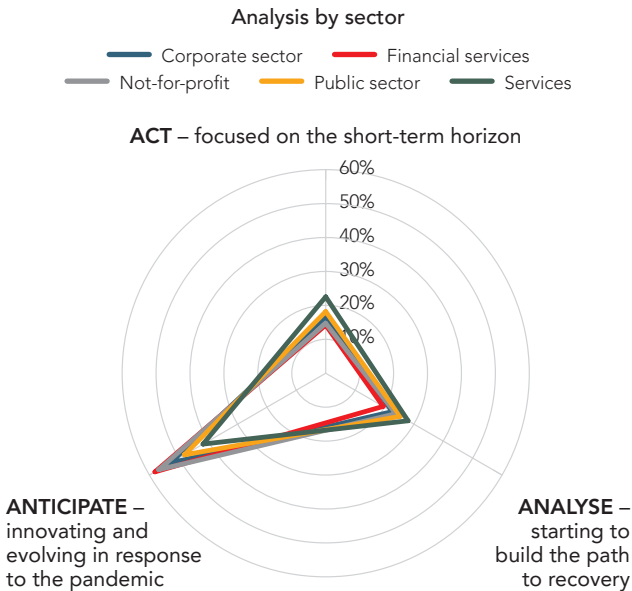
Analysis by sector

Corporate sector
Financial services
Not-for-profit
Public sector
Services

ACT – focused on the short-term horizon

60%
50%
40%
30%
20%
10%

ANTICIPATE – innovating and evolving in response to the pandemic

ANALYSE – starting to build the path to recovery